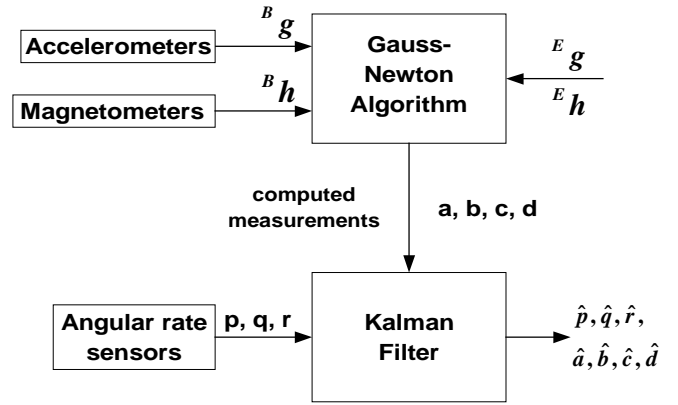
Accelerometers

${}^{B}g$

Magnetometers

${}^{B}h$

Gauss-Newton Algorithm

${}^{E}g$

${}^{E}h$

computed measurements

a, b, c, d

Angular rate sensors

p, q, r

Kalman Filter

$\hat{p}, \hat{q}, \hat{r},$

$\hat{a}, \hat{b}, \hat{c}, \hat{d}$